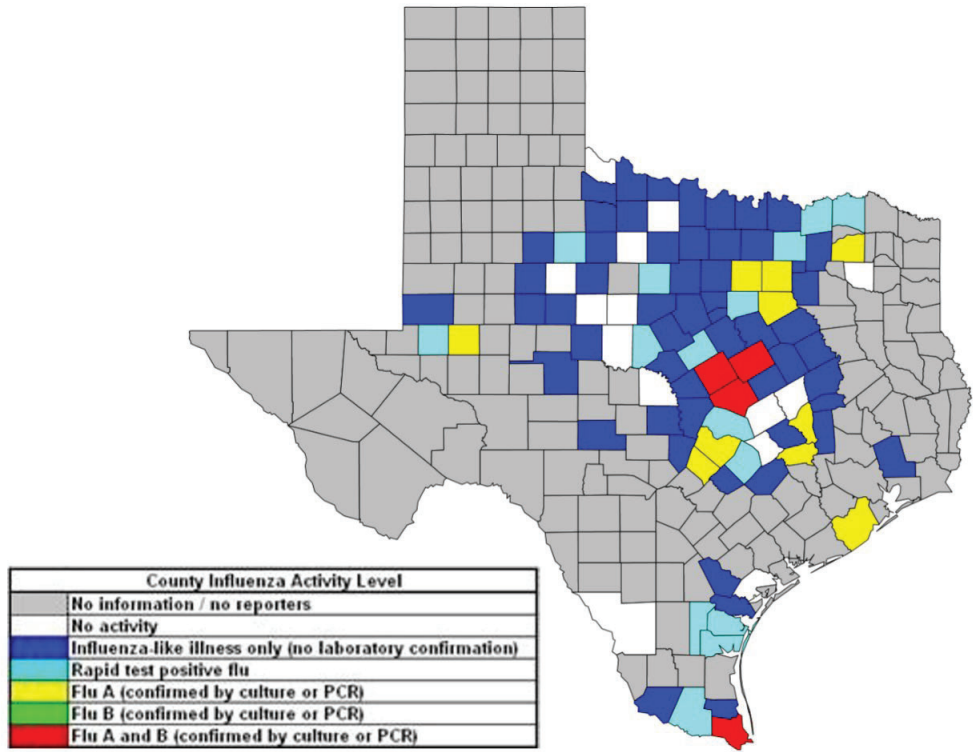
| County Influenza Activity Level | |
|---|---|
| | No information / no reporters |
| | No activity |
| | Influenza-like illness only (no laboratory confirmation) |
| | Rapid test positive flu |
| | Flu A (confirmed by culture or PCR) |
| | Flu B (confirmed by culture or PCR) |
| | Flu A and B (confirmed by culture or PCR) |